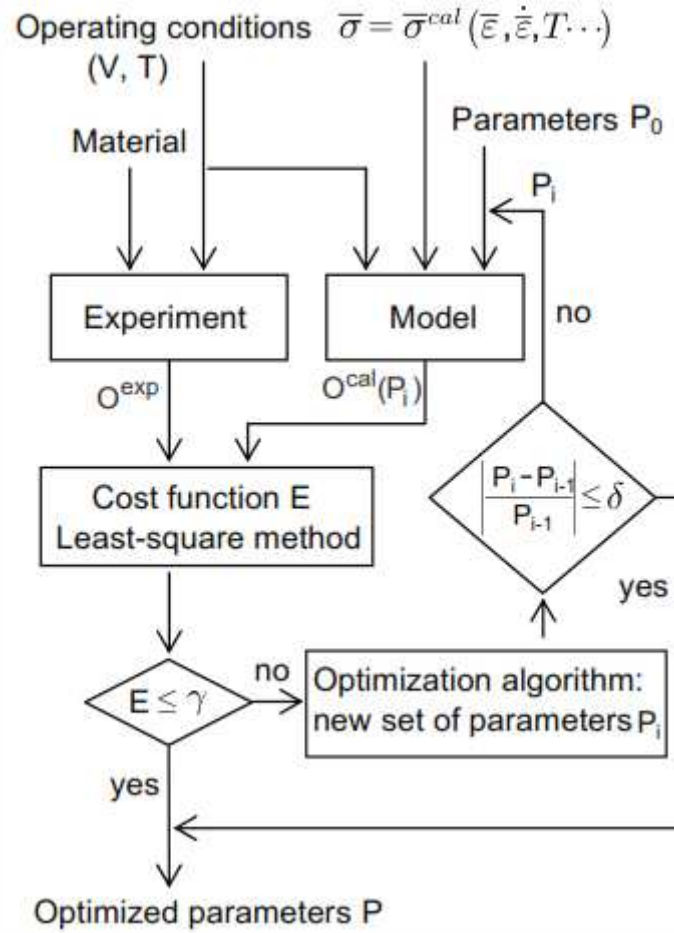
Operating conditions $\overline{\sigma} = \overline{\sigma}^{cal}(\overline{\varepsilon}, \dot{\overline{\varepsilon}}, T \cdots)$
(V, T)

Material

Parameters $P_0$

$P_i$

Experiment

Model

no

$O^{exp}$

$O^{cal}(P_i)$

Cost function E
Least-square method

$\left|\frac{P_i - P_{i-1}}{P_{i-1}}\right| \leq \delta$

yes

$E \leq \gamma$

no

Optimization algorithm: new set of parameters $P_i$

yes

Optimized parameters P